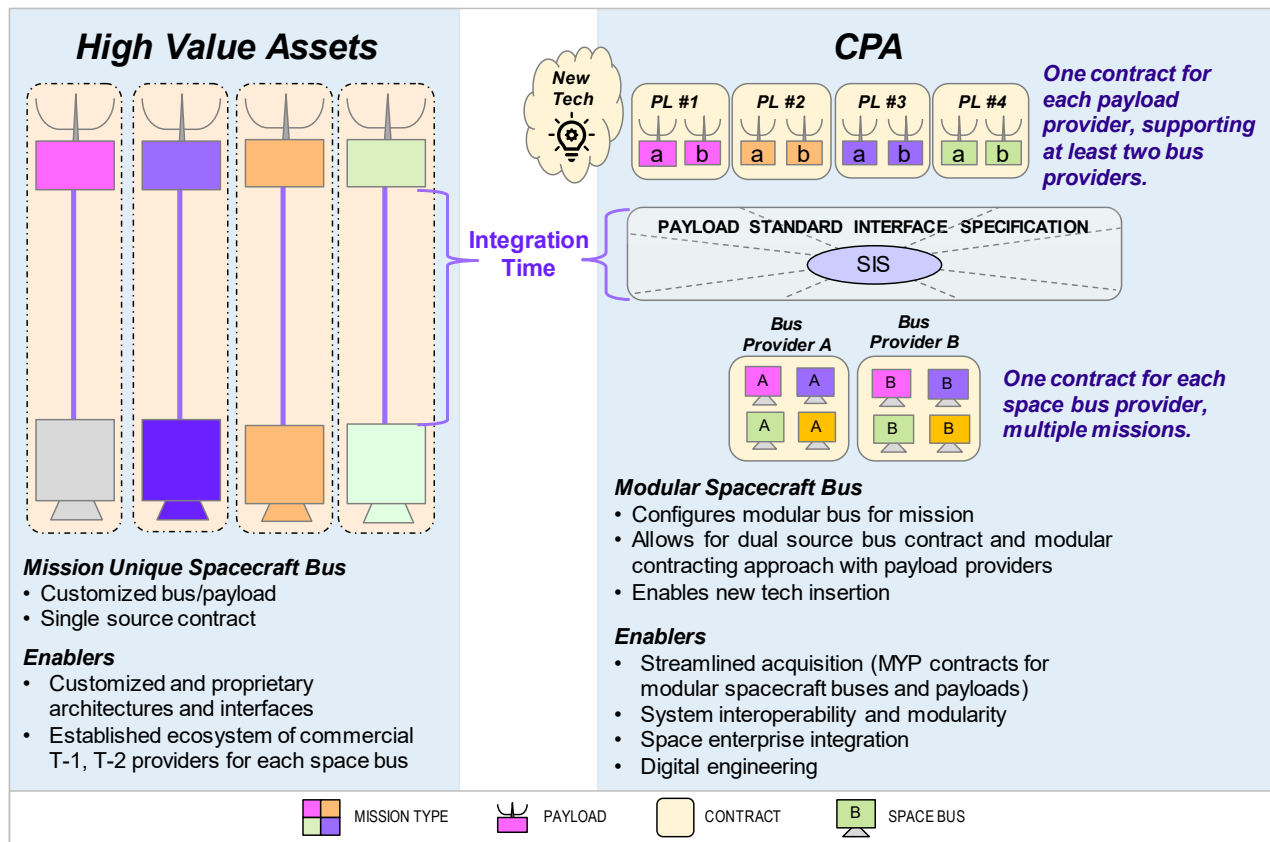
High Value Assets

Integration Time

Mission Unique Spacecraft Bus
• Customized bus/payload
• Single source contract

Enablers
• Customized and proprietary architectures and interfaces
• Established ecosystem of commercial T-1, T-2 providers for each space bus

CPA

New Tech

PL #1
a b
PL #2
a b
PL #3
a b
PL #4
a b

One contract for each payload provider, supporting at least two bus providers.

PAYLOAD STANDARD INTERFACE SPECIFICATION
SIS

Bus Provider A
A A
A A
Bus Provider B
B B
B B

One contract for each space bus provider, multiple missions.

Modular Spacecraft Bus
• Configures modular bus for mission
• Allows for dual source bus contract and modular contracting approach with payload providers
• Enables new tech insertion

Enablers
• Streamlined acquisition (MYP contracts for modular spacecraft buses and payloads)
• System interoperability and modularity
• Space enterprise integration
• Digital engineering

MISSION TYPE
PAYLOAD
CONTRACT
B
SPACE BUS